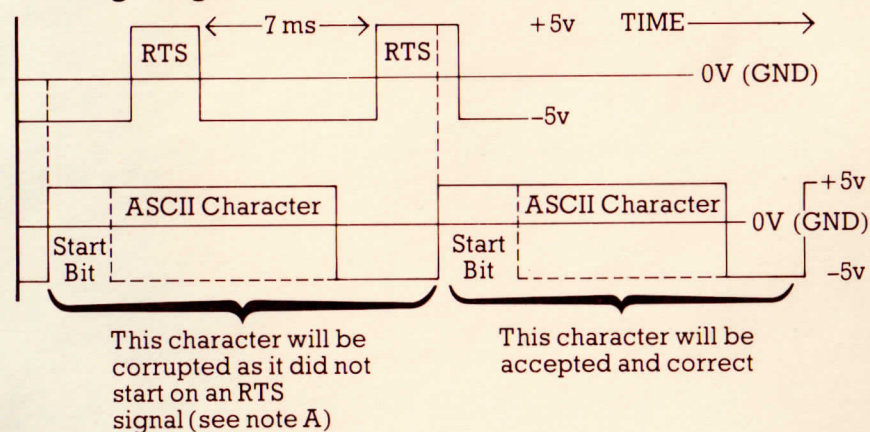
RTS
←7 ms→
RTS
+5v
TIME→
0V (GND)
–5v

ASCII Character
Start Bit
ASCII Character
Start Bit
+5v
0V (GND)
–5v

This character will be corrupted as it did not start on an RTS signal (see note A)

This character will be accepted and correct